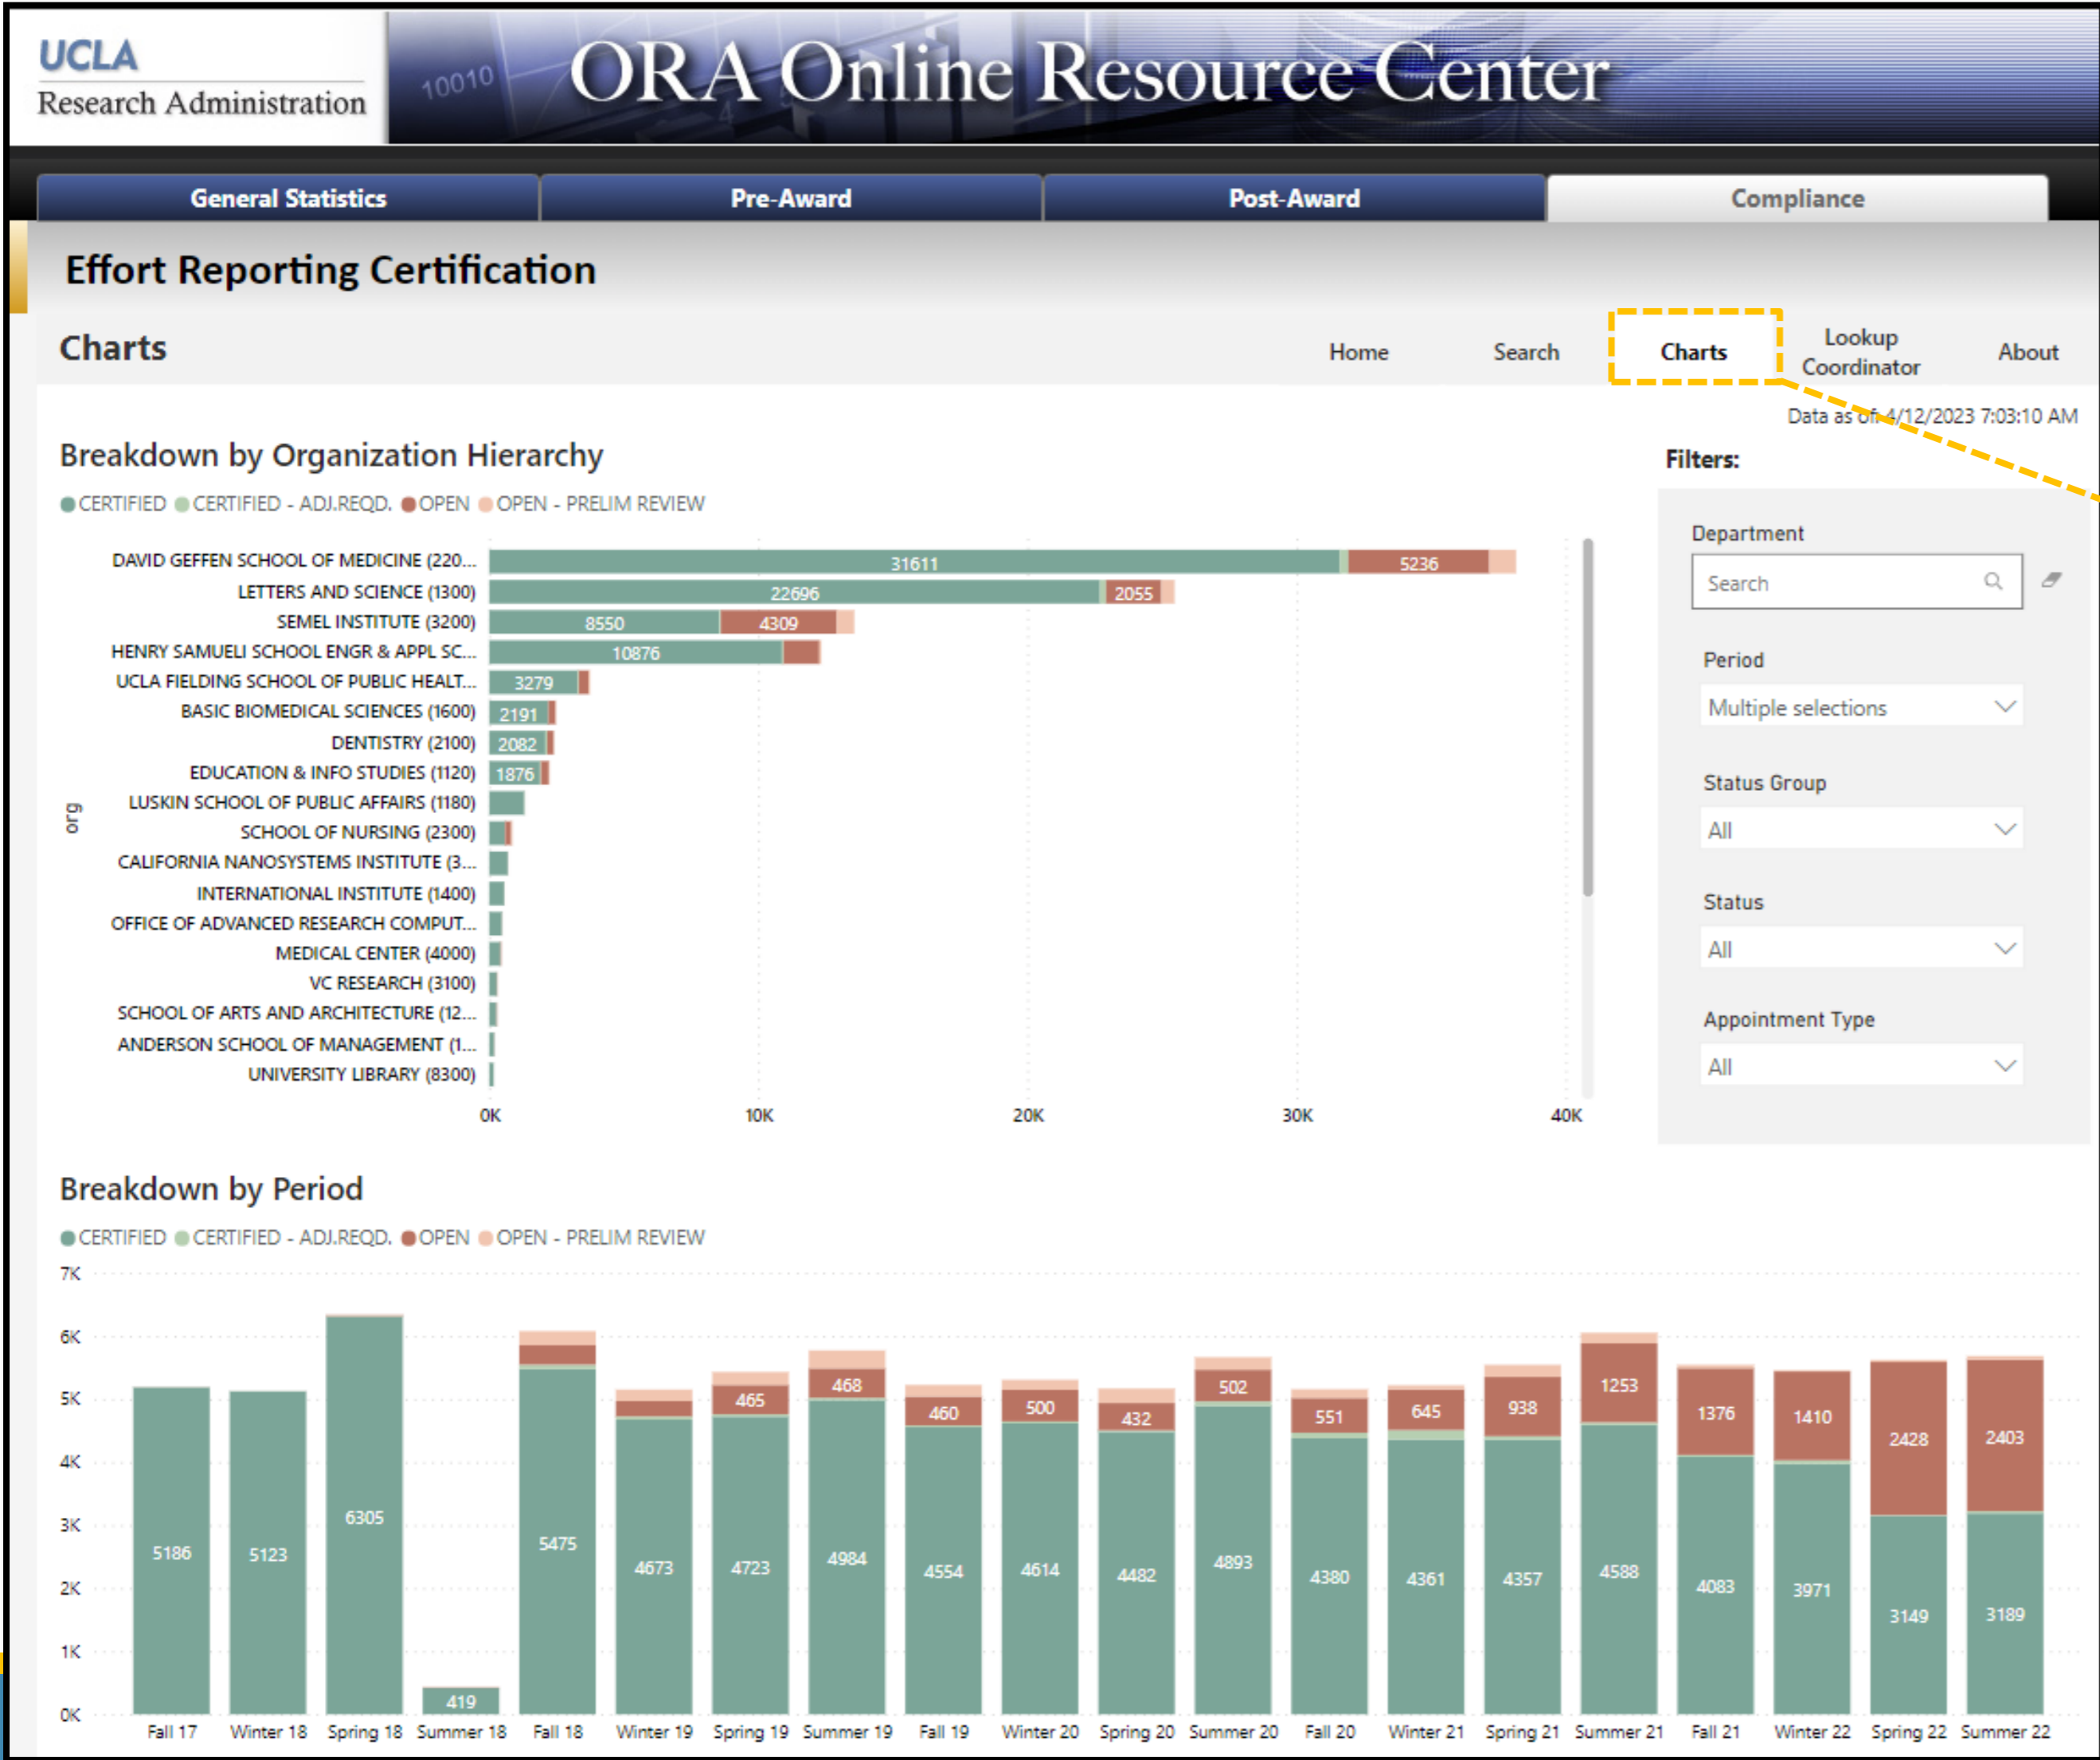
UCLA
Research Administration

10010

ORA Online Resource Center

General Statistics | Pre-Award | Post-Award | Compliance

Effort Reporting Certification

Charts

Home Search Charts Lookup Coordinator About

Data as of 4/12/2023 7:03:10 AM

Breakdown by Organization Hierarchy

CERTIFIED CERTIFIED - ADJ.REQD. OPEN OPEN - PRELIM REVIEW

org

DAVID GEFFEN SCHOOL OF MEDICINE (220... 31611 5236
LETTERS AND SCIENCE (1300) 22696 2055
SEMEL INSTITUTE (3200) 8550 4309
HENRY SAMUELI SCHOOL ENGR & APPL SC... 10876
UCLA FIELDING SCHOOL OF PUBLIC HEALT... 3279
BASIC BIOMEDICAL SCIENCES (1600) 2191
DENTISTRY (2100) 2082
EDUCATION & INFO STUDIES (1120) 1876
LUSKIN SCHOOL OF PUBLIC AFFAIRS (1180)
SCHOOL OF NURSING (2300)
CALIFORNIA NANOSYSTEMS INSTITUTE (3...
INTERNATIONAL INSTITUTE (1400)
OFFICE OF ADVANCED RESEARCH COMPUT...
MEDICAL CENTER (4000)
VC RESEARCH (3100)
SCHOOL OF ARTS AND ARCHITECTURE (12...
ANDERSON SCHOOL OF MANAGEMENT (1...
UNIVERSITY LIBRARY (8300)

0K 10K 20K 30K 40K

Filters:

Department
Search

Period
Multiple selections

Status Group
All

Status
All

Appointment Type
All

Breakdown by Period

CERTIFIED CERTIFIED - ADJ.REQD. OPEN OPEN - PRELIM REVIEW

7K 6K 5K 4K 3K 2K 1K 0K

5186 5123 6305 419 5475 4673 4723 465 4984 468 4554 460 4614 500 4482 432 4893 502 4380 551 4361 645 4357 938 4588 1253 4083 1376 3971 1410 3149 2428 3189 2403

Fall 17 Winter 18 Spring 18 Summer 18 Fall 18 Winter 19 Spring 19 Summer 19 Fall 19 Winter 20 Spring 20 Summer 20 Fall 20 Winter 21 Spring 21 Summer 21 Fall 21 Winter 22 Spring 22 Summer 22